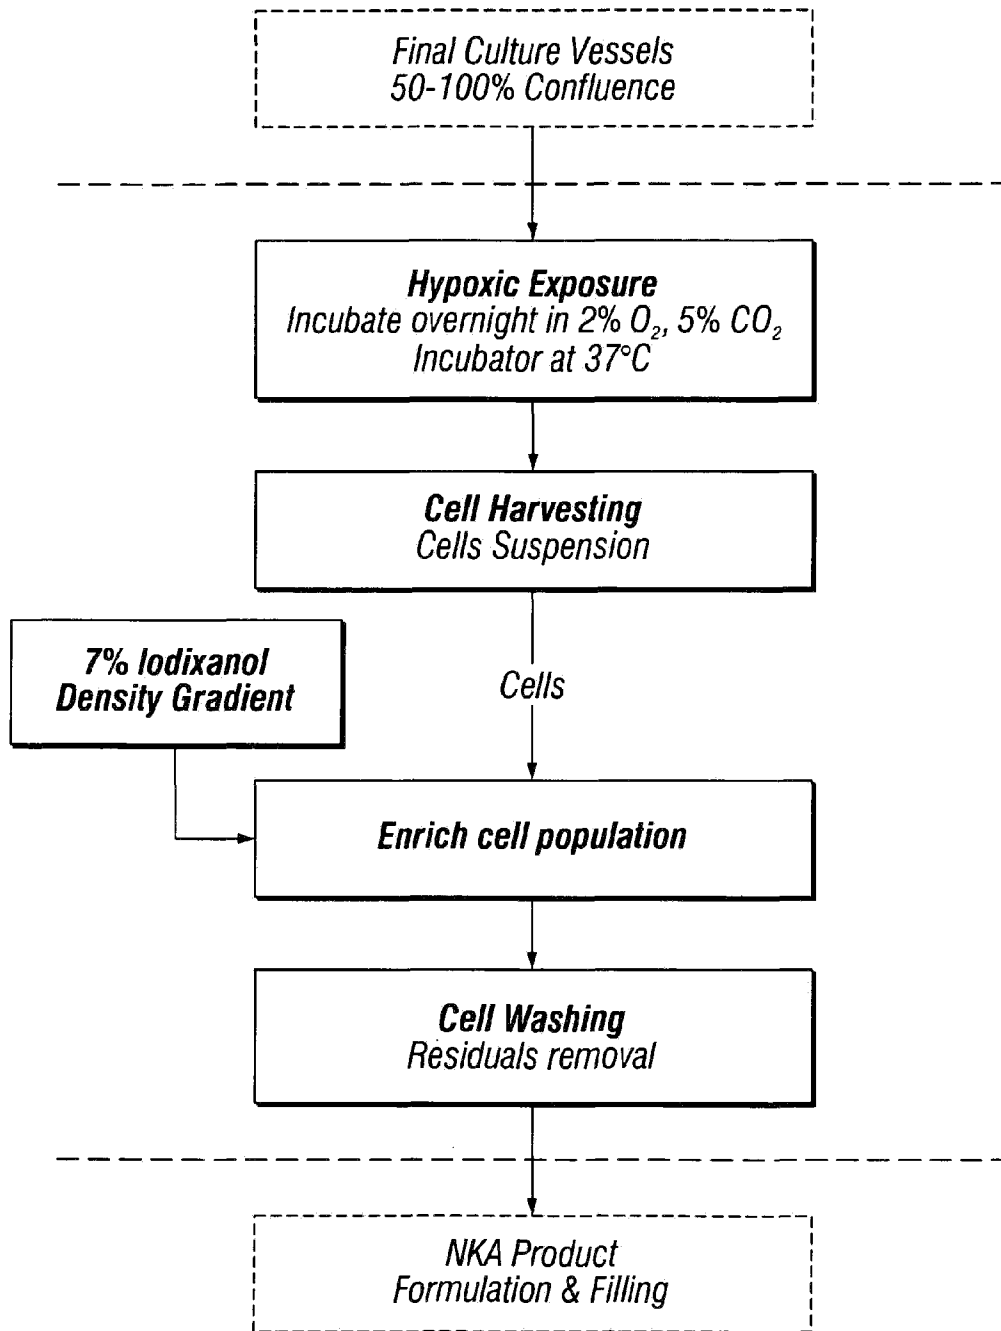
Final Culture Vessels
50-100% Confluence

Hypoxic Exposure
Incubate overnight in 2% $O_2$, 5% $CO_2$
Incubator at 37°C

Cell Harvesting
Cells Suspension

7% Iodixanol
Density Gradient

Cells

Enrich cell population

Cell Washing
Residuals removal

NKA Product
Formulation & Filling